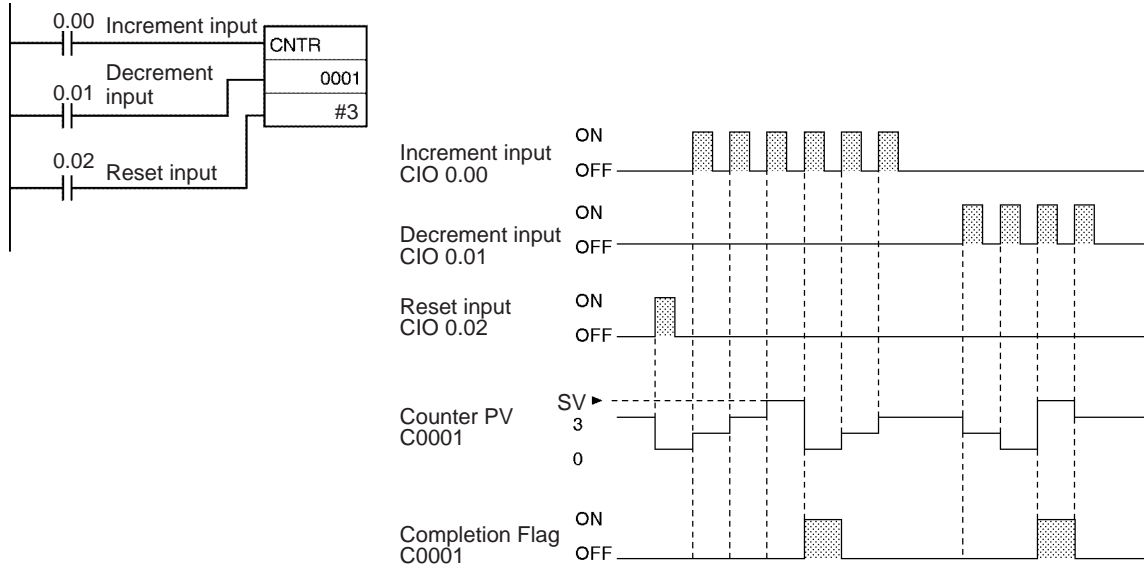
0.00 Increment input
CNTR
Decrement input
0.01
0001
#3
0.02 Reset input

Increment input CIO 0.00
ON
OFF

Decrement input CIO 0.01
ON
OFF

Reset input CIO 0.02
ON
OFF

Counter PV C0001
SV
3
0

Completion Flag C0001
ON
OFF